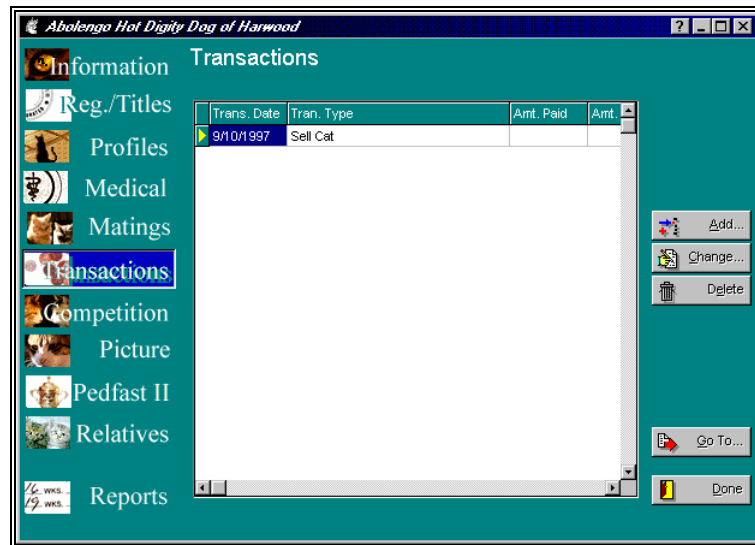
Abolengo Hot Digity Dog of Harwood

Information
Reg./Titles
Profiles
Medical
Matings
Transactions
Competition
Picture
Pedfast II
Relatives
Reports

16 WKS.
19 WKS.

Transactions

| Trans. Date | Tran. Type | Amt. Paid | Amt. |
|---|---|---|---|
| 9/10/1997 | Sell Cat | | |

Add...
Change...
Delete
Go To...
Done